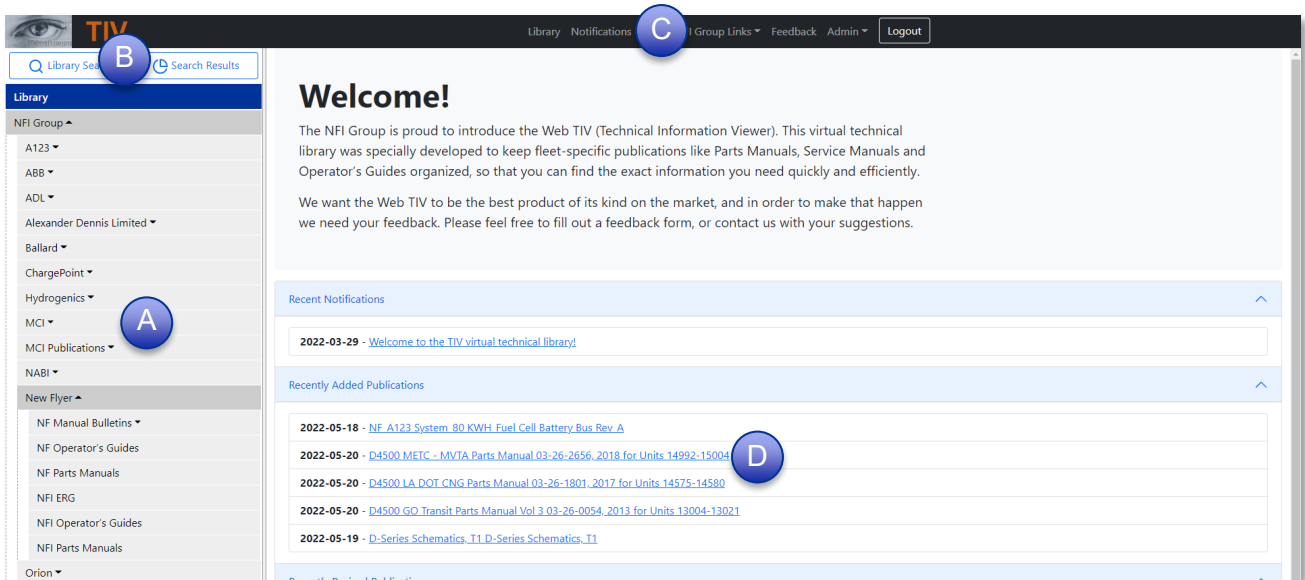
TIV

Library Notifications C I Group Links Feedback Admin Logout

Library Sea B Search Results

Library

NFI Group

A123

ABB

ADL

Alexander Dennis Limited

Ballard

ChargePoint

Hydrogenics

MCI

MCI Publications

NABI

New Flyer

NF Manual Bulletins

NF Operator's Guides

NF Parts Manuals

NFI ERG

NFI Operator's Guides

NFI Parts Manuals

Orion

A

# Welcome!

The NFI Group is proud to introduce the Web TIV (Technical Information Viewer). This virtual technical library was specially developed to keep fleet-specific publications like Parts Manuals, Service Manuals and Operator's Guides organized, so that you can find the exact information you need quickly and efficiently.

We want the Web TIV to be the best product of its kind on the market, and in order to make that happen we need your feedback. Please feel free to fill out a feedback form, or contact us with your suggestions.

Recent Notifications

2022-03-29 - Welcome to the TIV virtual technical library!

Recently Added Publications

2022-05-18 - NF A123 System 80 KWH Fuel Cell Battery Bus Rev A

2022-05-20 - D4500 METC - MVTA Parts Manual 03-26-2656, 2018 for Units 14992-15004

2022-05-20 - D4500 LA DOT CNG Parts Manual 03-26-1801, 2017 for Units 14575-14580

2022-05-20 - D4500 GO Transit Parts Manual Vol 3 03-26-0054, 2013 for Units 13004-13021

2022-05-19 - D-Series Schematics, T1 D-Series Schematics, T1

D